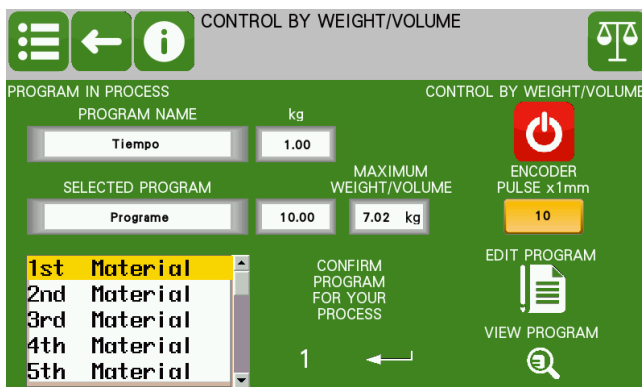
CONTROL BY WEIGHT/VOLUME

PROGRAM IN PROCESS

CONTROL BY WEIGHT/VOLUME

PROGRAM NAME

kg

Tiempo

1.00

MAXIMUM WEIGHT/VOLUME

ENCODER PULSE x1mm

SELECTED PROGRAM

Programe

10.00

7.02 kg

10

1st Material
2nd Material
3rd Material
4th Material
5th Material

CONFIRM PROGRAM FOR YOUR PROCESS

EDIT PROGRAM

VIEW PROGRAM

1